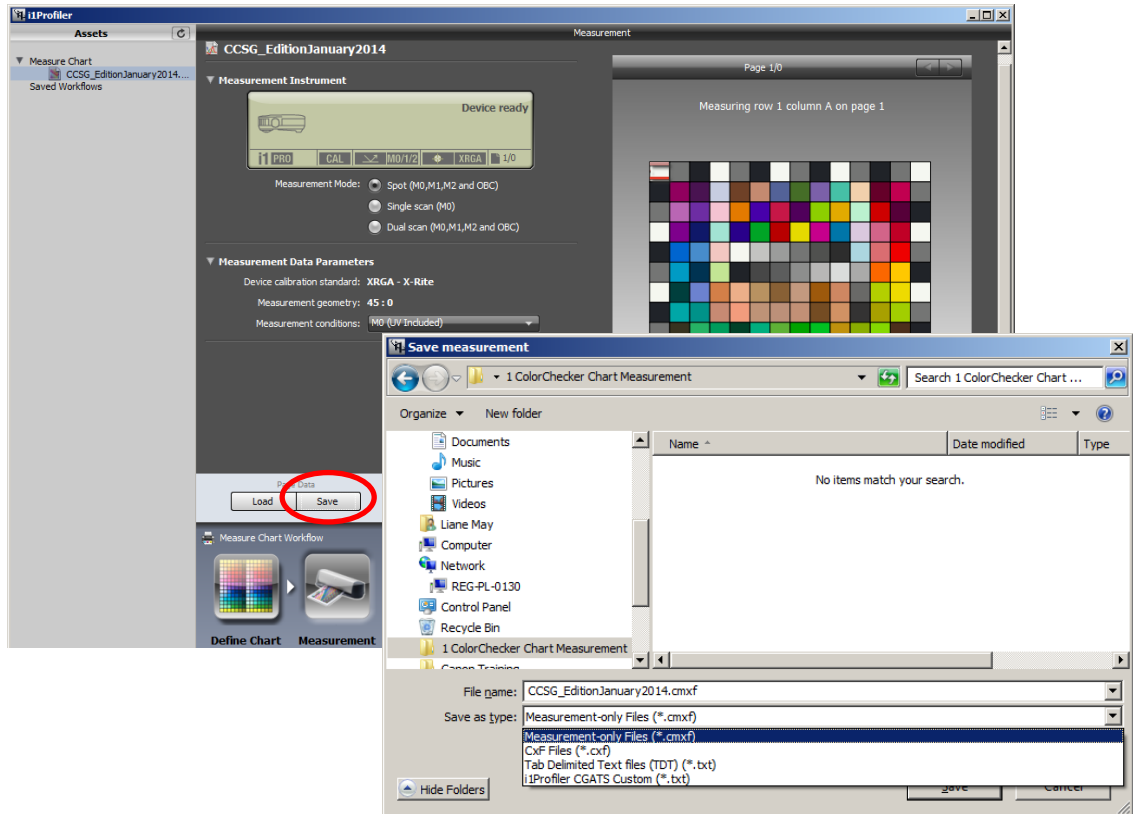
i1Profiler

Assets

Measure Chart
CCSG_EditionJanuary2014....
Saved Workflows

Measurement

CCSG_EditionJanuary2014

Measurement Instrument

Device ready

i1 PRO CAL M0/1/2 XRGA 1/0

Measurement Mode: Spot (M0,M1,M2 and OBC)
Single scan (M0)
Dual scan (M0,M1,M2 and OBC)

Measurement Data Parameters

Device calibration standard: XRGA - X-Rite
Measurement geometry: 45 : 0
Measurement conditions: M0 (UV Included)

Page 1/0

Measuring row 1 column A on page 1

P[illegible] Data
Load Save

Measure Chart Workflow

Define Chart Measurement

Save measurement

1 ColorChecker Chart Measurement

Search 1 ColorChecker Chart ...

Organize New folder

Documents
Music
Pictures
Videos
Liane May
Computer
Network
REG-PL-0130
Control Panel
Recycle Bin
1 ColorChecker Chart Measurement
Canon Training

Name Date modified Type

No items match your search.

File name: CCSG_EditionJanuary2014.cmxf
Save as type: Measurement-only Files (*.cmxf)

Measurement-only Files (*.cmxf)
CxF Files (*.cxf)
Tab Delimited Text files (TDT) (*.txt)
i1Profiler CGATS Custom (*.txt)

Hide Folders

Save Cancel